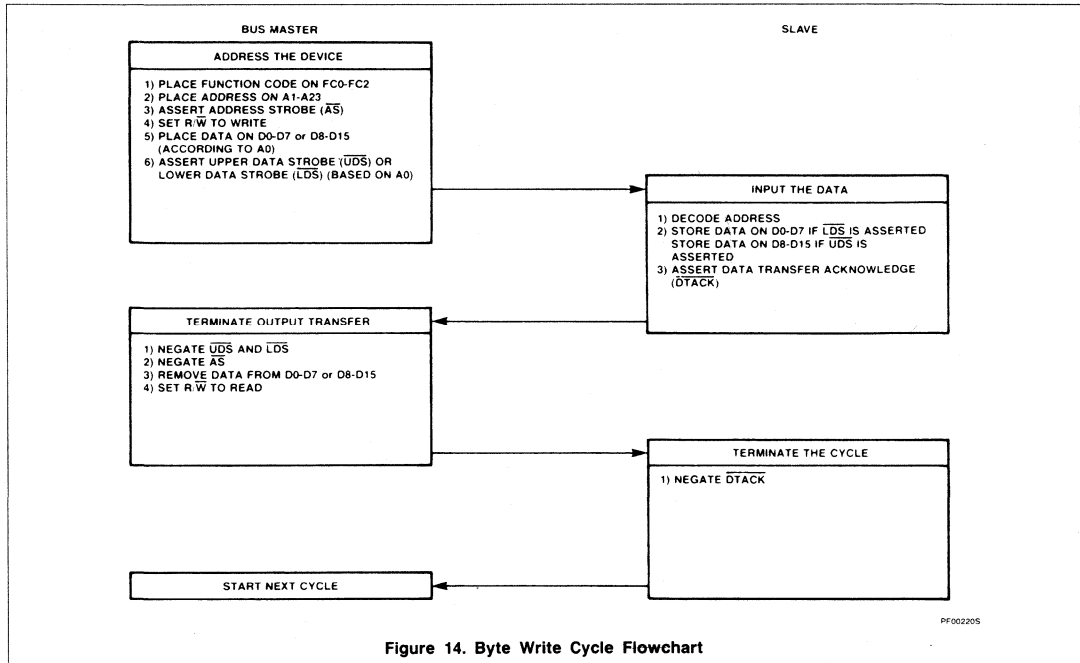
BUS MASTER

SLAVE

ADDRESS THE DEVICE

1) PLACE FUNCTION CODE ON FC0-FC2
2) PLACE ADDRESS ON A1-A23
3) ASSERT ADDRESS STROBE ($\overline{AS}$)
4) SET R/$\overline{W}$ TO WRITE
5) PLACE DATA ON D0-D7 or D8-D15 (ACCORDING TO A0)
6) ASSERT UPPER DATA STROBE ($\overline{UDS}$) OR LOWER DATA STROBE ($\overline{LDS}$) (BASED ON A0)

INPUT THE DATA

1) DECODE ADDRESS
2) STORE DATA ON D0-D7 IF $\overline{LDS}$ IS ASSERTED STORE DATA ON D8-D15 IF $\overline{UDS}$ IS ASSERTED
3) ASSERT DATA TRANSFER ACKNOWLEDGE ($\overline{DTACK}$)

TERMINATE OUTPUT TRANSFER

1) NEGATE $\overline{UDS}$ AND $\overline{LDS}$
2) NEGATE $\overline{AS}$
3) REMOVE DATA FROM D0-D7 or D8-D15
4) SET R/$\overline{W}$ TO READ

TERMINATE THE CYCLE

1) NEGATE $\overline{DTACK}$

START NEXT CYCLE

PF002205

Figure 14. Byte Write Cycle Flowchart